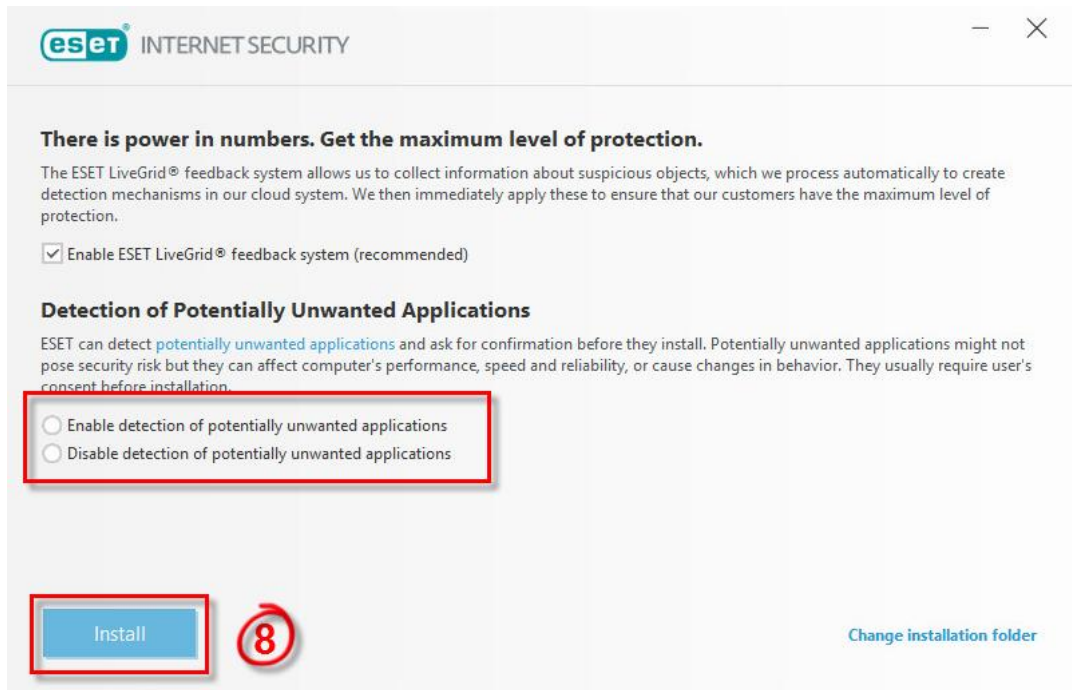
eset INTERNET SECURITY

There is power in numbers. Get the maximum level of protection.

The ESET LiveGrid® feedback system allows us to collect information about suspicious objects, which we process automatically to create detection mechanisms in our cloud system. We then immediately apply these to ensure that our customers have the maximum level of protection.

Enable ESET LiveGrid® feedback system (recommended)

Detection of Potentially Unwanted Applications

ESET can detect potentially unwanted applications and ask for confirmation before they install. Potentially unwanted applications might not pose security risk but they can affect computer's performance, speed and reliability, or cause changes in behavior. They usually require user's consent before installation.

Enable detection of potentially unwanted applications
Disable detection of potentially unwanted applications

Install

8

Change installation folder